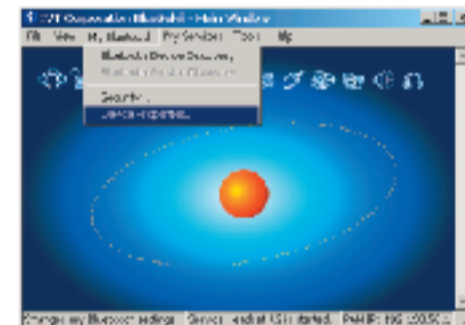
IVT Corporation Bluetooth - Main Window
File View My Bluetooth My Services Tools Help
Bluetooth Device Discovery
Bluetooth Service Discovery
Security...
Device Properties...
Change my Bluetooth settings Service: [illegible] started. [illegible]